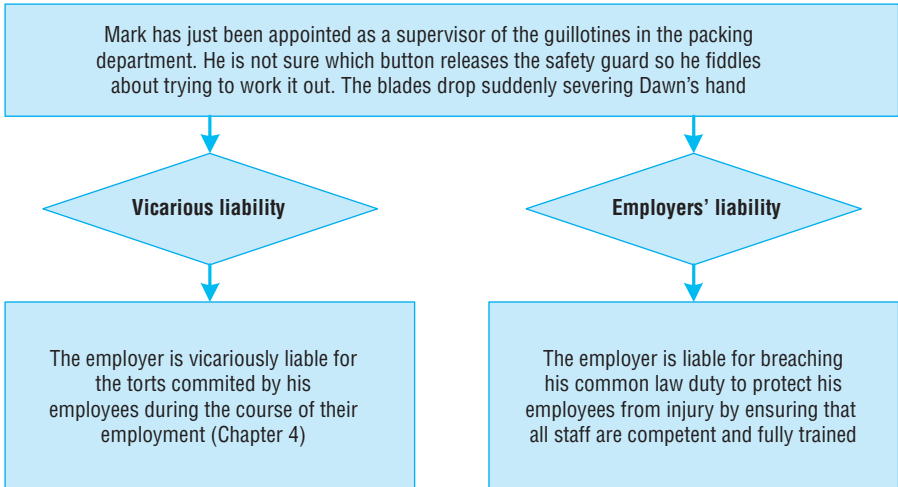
Mark has just been appointed as a supervisor of the guillotines in the packing department. He is not sure which button releases the safety guard so he fiddles about trying to work it out. The blades drop suddenly severing Dawn's hand

Vicarious liability

Employers' liability

The employer is vicariously liable for the torts commited by his employees during the course of their employment (Chapter 4)

The employer is liable for breaching his common law duty to protect his employees from injury by ensuring that all staff are competent and fully trained